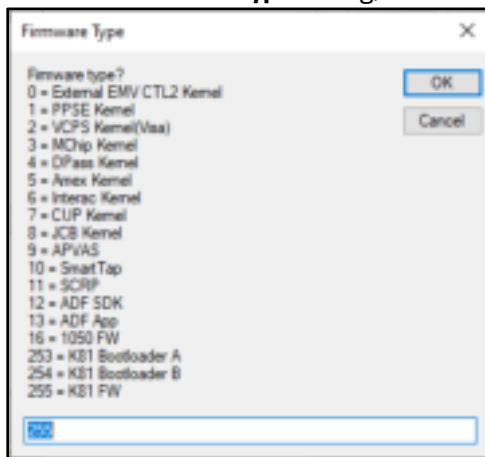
Firmware Type

Firmware type?
0 = External EMV CTL2 Kernel
1 = PPSE Kernel
2 = VCPS Kernel(Visa)
3 = MChip Kernel
4 = DPass Kernel
5 = Amex Kernel
6 = Interac Kernel
7 = CUP Kernel
8 = JCB Kernel
9 = APVAS
10 = SmartTap
11 = SCRP
12 = ADF SDK
13 = ADF App
16 = 1050 FW
253 = K81 Bootloader A
254 = K81 Bootloader B
255 = K81 FW

OK
Cancel

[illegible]